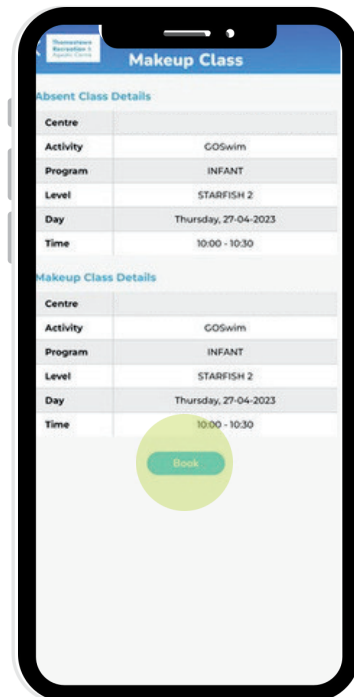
Thomastown Recreation & Aquatic Centre

Makeup Class

Absent Class Details

| Centre | |
|---|---|
| Activity | GOSwim |
| Program | INFANT |
| Level | STARFISH 2 |
| Day | Thursday, 27-04-2023 |
| Time | 10:00 - 10:30 |

Makeup Class Details

| Centre | |
|---|---|
| Activity | GOSwim |
| Program | INFANT |
| Level | STARFISH 2 |
| Day | Thursday, 27-04-2023 |
| Time | 10:00 - 10:30 |

Book